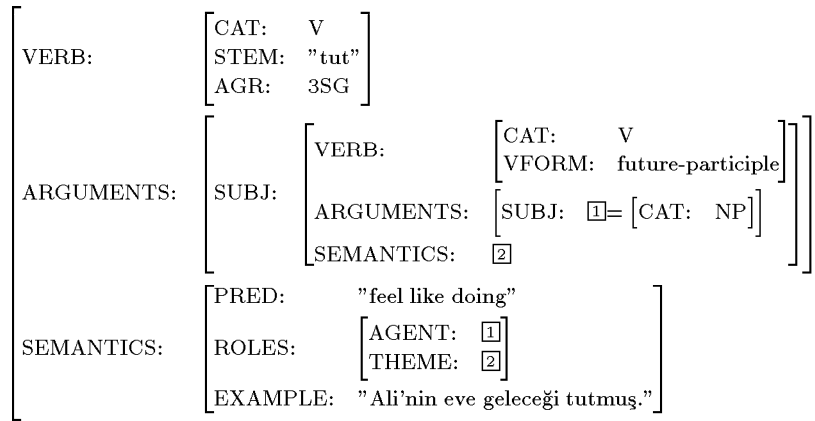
| | | | |
|---|---|---|---|
| VERB: | CAT: V | | |
| | STEM: "tut" | | |
| | AGR: 3SG | | |
| ARGUMENTS: | SUBJ: | VERB: | CAT: V |
| | | | VFORM: future-participle |
| | | ARGUMENTS: | SUBJ: $\boxed{1}$= [CAT: NP] |
| | | SEMANTICS: | $\boxed{2}$ |
| SEMANTICS: | PRED: "feel like doing" | | |
| | ROLES: | AGENT: $\boxed{1}$ | |
| | | THEME: $\boxed{2}$ | |
| | EXAMPLE: "Ali'nin eve geleceği tutmuş." | | |